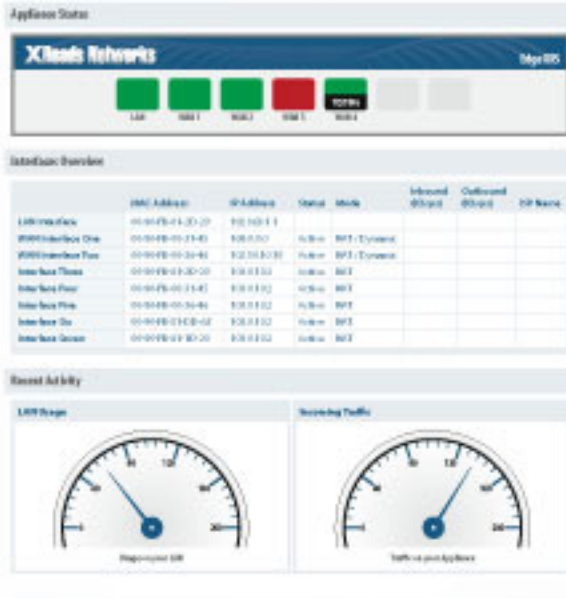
Appliance Status

XRoads Networks

Edge 805

LAN WAN 1 WAN 2 WAN 3 WAN 4

Interface Overview

| | MAC Address | IP Address | Status | Mode | Inbound (Kbps) | Outbound (Kbps) | ISP Name |
|---|---|---|---|---|---|---|---|
| LAN Interface | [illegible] | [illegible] | | | | | |
| WAN Interface One | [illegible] | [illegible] | Active | NAT / Dynamic | | | |
| WAN Interface Two | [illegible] | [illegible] | Active | NAT / Dynamic | | | |
| Interface Three | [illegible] | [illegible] | Active | NAT | | | |
| Interface Four | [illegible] | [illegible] | Active | NAT | | | |
| Interface Five | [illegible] | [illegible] | Active | NAT | | | |
| Interface Six | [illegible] | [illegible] | Active | NAT | | | |
| Interface Seven | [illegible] | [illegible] | Active | NAT | | | |

Recent Activity

LAN Usage

Incoming Traffic

Usage on your LAN

Traffic on your Appliance